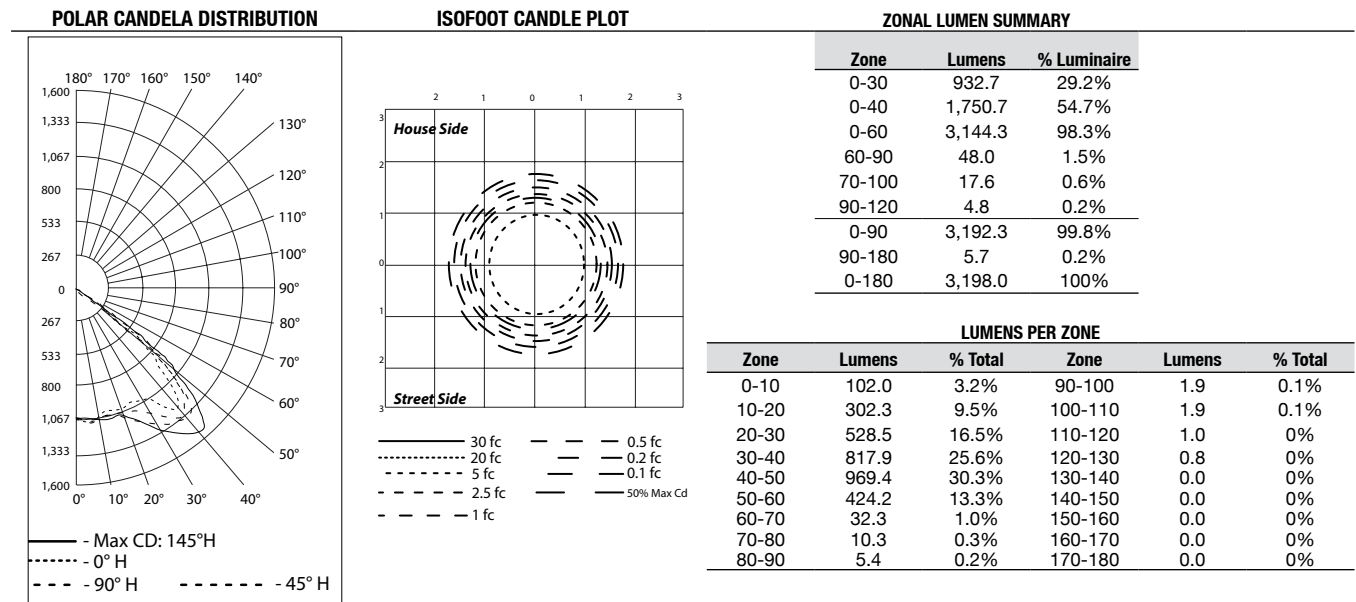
POLAR CANDELA DISTRIBUTION

180° 170° 160° 150° 140°
1,600
1,333
1,067
800
533
267
0
267
533
800
1,067
1,333
1,600
130°
120°
110°
100°
90°
80°
70°
60°
50°
0° 10° 20° 30° 40°

- Max CD: 145°H
- 0° H
- 90° H
- 45° H

ISOFOOT CANDLE PLOT

2 1 0 1 2 3
3 House Side
2
1
0
1
2
3 Street Side

30 fc
20 fc
5 fc
2.5 fc
1 fc
0.5 fc
0.2 fc
0.1 fc
50% Max Cd

ZONAL LUMEN SUMMARY

| Zone | Lumens | % Luminaire |
|---|---|---|
| 0-30 | 932.7 | 29.2% |
| 0-40 | 1,750.7 | 54.7% |
| 0-60 | 3,144.3 | 98.3% |
| 60-90 | 48.0 | 1.5% |
| 70-100 | 17.6 | 0.6% |
| 90-120 | 4.8 | 0.2% |
| 0-90 | 3,192.3 | 99.8% |
| 90-180 | 5.7 | 0.2% |
| 0-180 | 3,198.0 | 100% |

LUMENS PER ZONE

| Zone | Lumens | % Total | Zone | Lumens | % Total |
|---|---|---|---|---|---|
| 0-10 | 102.0 | 3.2% | 90-100 | 1.9 | 0.1% |
| 10-20 | 302.3 | 9.5% | 100-110 | 1.9 | 0.1% |
| 20-30 | 528.5 | 16.5% | 110-120 | 1.0 | 0% |
| 30-40 | 817.9 | 25.6% | 120-130 | 0.8 | 0% |
| 40-50 | 969.4 | 30.3% | 130-140 | 0.0 | 0% |
| 50-60 | 424.2 | 13.3% | 140-150 | 0.0 | 0% |
| 60-70 | 32.3 | 1.0% | 150-160 | 0.0 | 0% |
| 70-80 | 10.3 | 0.3% | 160-170 | 0.0 | 0% |
| 80-90 | 5.4 | 0.2% | 170-180 | 0.0 | 0% |